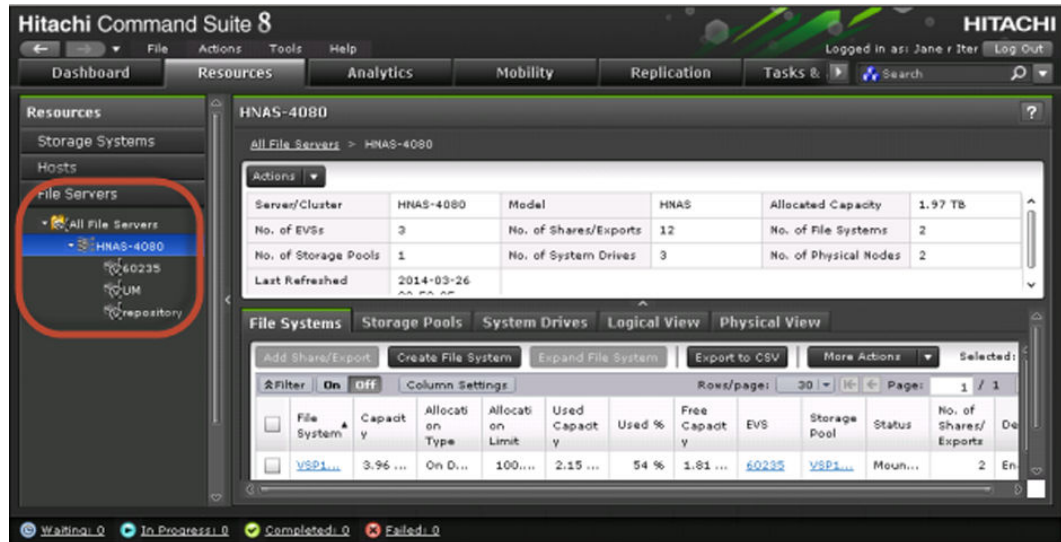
Hitachi Command Suite 8

HITACHI

File Actions Tools Help

Logged in as: Jane r Iter Log Out

Dashboard Resources Analytics Mobility Replication Tasks & Search

Resources

Storage Systems
Hosts
File Servers
All File Servers
HNAS-4080
60235
UM
repository

HNAS-4080

?

All File Servers > HNAS-4080

Actions

| Server/Cluster | HNAS-4080 | Model | HNAS | Allocated Capacity | 1.97 TB |
|---|---|---|---|---|---|
| No. of EVSs | 3 | No. of Shares/Exports | 12 | No. of File Systems | 2 |
| No. of Storage Pools | 1 | No. of System Drives | 3 | No. of Physical Nodes | 2 |
| Last Refreshed | 2014-03-26 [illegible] | | | | |

File Systems Storage Pools System Drives Logical View Physical View

Add Share/Export Create File System Expand File System Export to CSV More Actions Selected:

Filter On Off Column Settings Rows/page: 30 Page: 1 / 1

| | File System | Capacity | Allocation Type | Allocation Limit | Used Capacity | Used % | Free Capacity | EVS | Storage Pool | Status | No. of Shares/Exports | De |
|---|---|---|---|---|---|---|---|---|---|---|---|---|
| | VSP1... | 3.96 ... | On D... | 100... | 2.15 ... | 54 % | 1.81 ... | 60235 | VSP1... | Moun... | 2 | En |

Waiting: 0 In Progress: 0 Completed: 0 Failed: 0